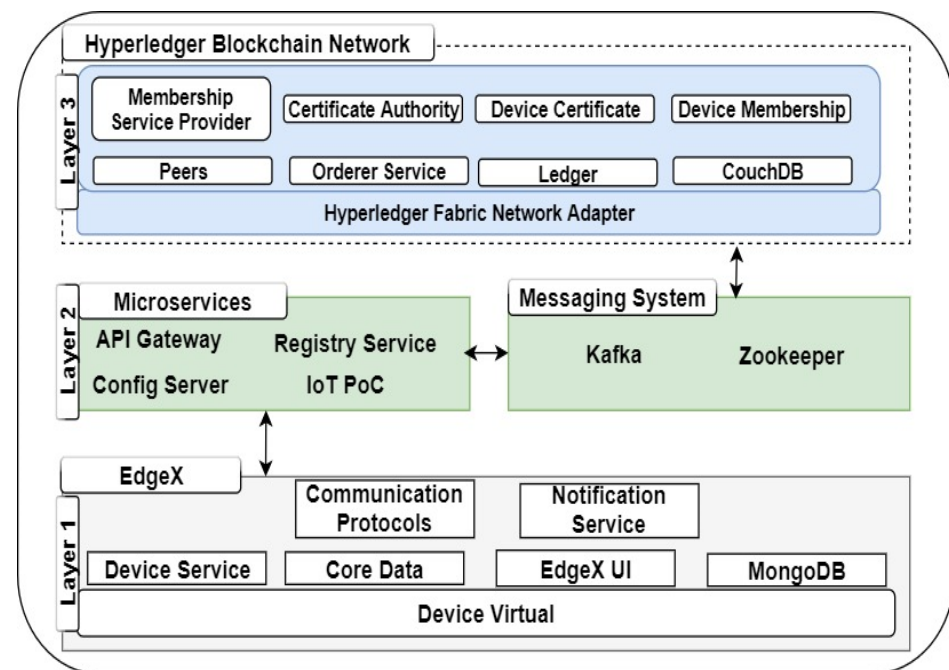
Hyperledger Blockchain Network

Layer 3

Membership Service Provider

Certificate Authority

Device Certificate

Device Membership

Peers

Orderer Service

Ledger

CouchDB

Hyperledger Fabric Network Adapter

Layer 2

Microservices

API Gateway

Registry Service

Config Server

IoT PoC

Messaging System

Kafka

Zookeeper

EdgeX

Layer 1

Communication Protocols

Notification Service

Device Service

Core Data

EdgeX UI

MongoDB

Device Virtual